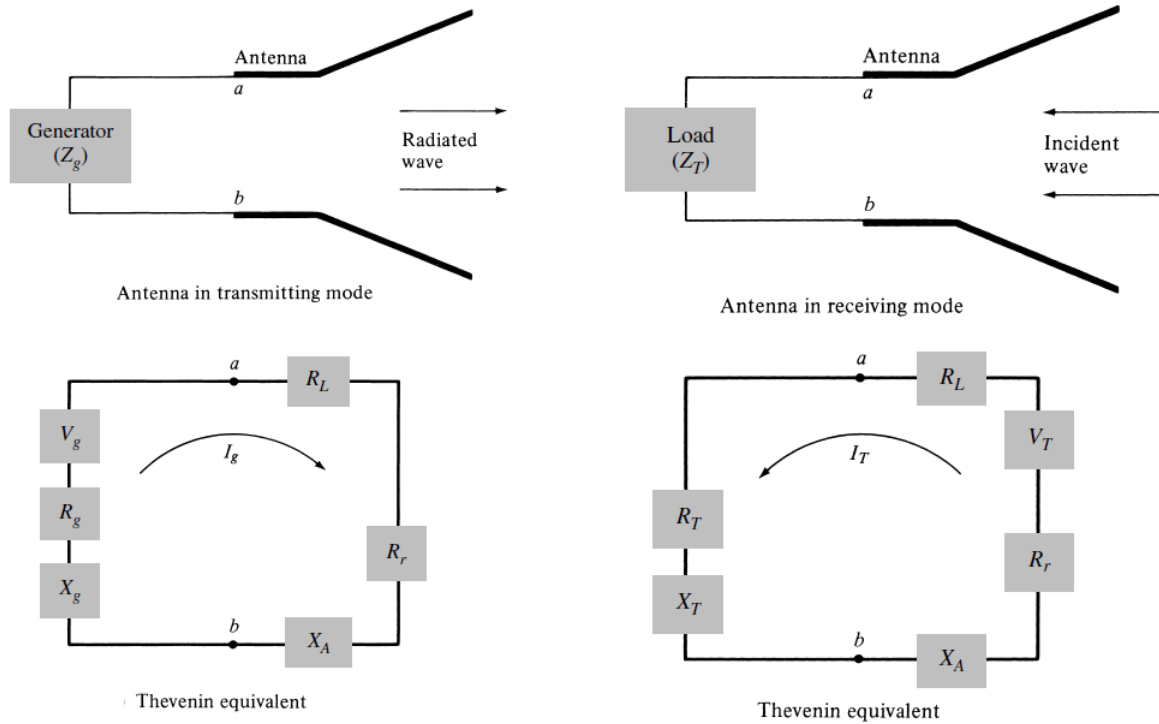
Antenna

$a$

Generator ($Z_g$)

Radiated wave

$b$

Antenna in transmitting mode

Antenna

$a$

Load ($Z_T$)

Incident wave

$b$

Antenna in receiving mode

$a$

$R_L$

$V_g$

$I_g$

$R_g$

$R_r$

$X_g$

$b$

$X_A$

Thevenin equivalent

$a$

$R_L$

$V_T$

$I_T$

$R_T$

$R_r$

$X_T$

$b$

$X_A$

Thevenin equivalent